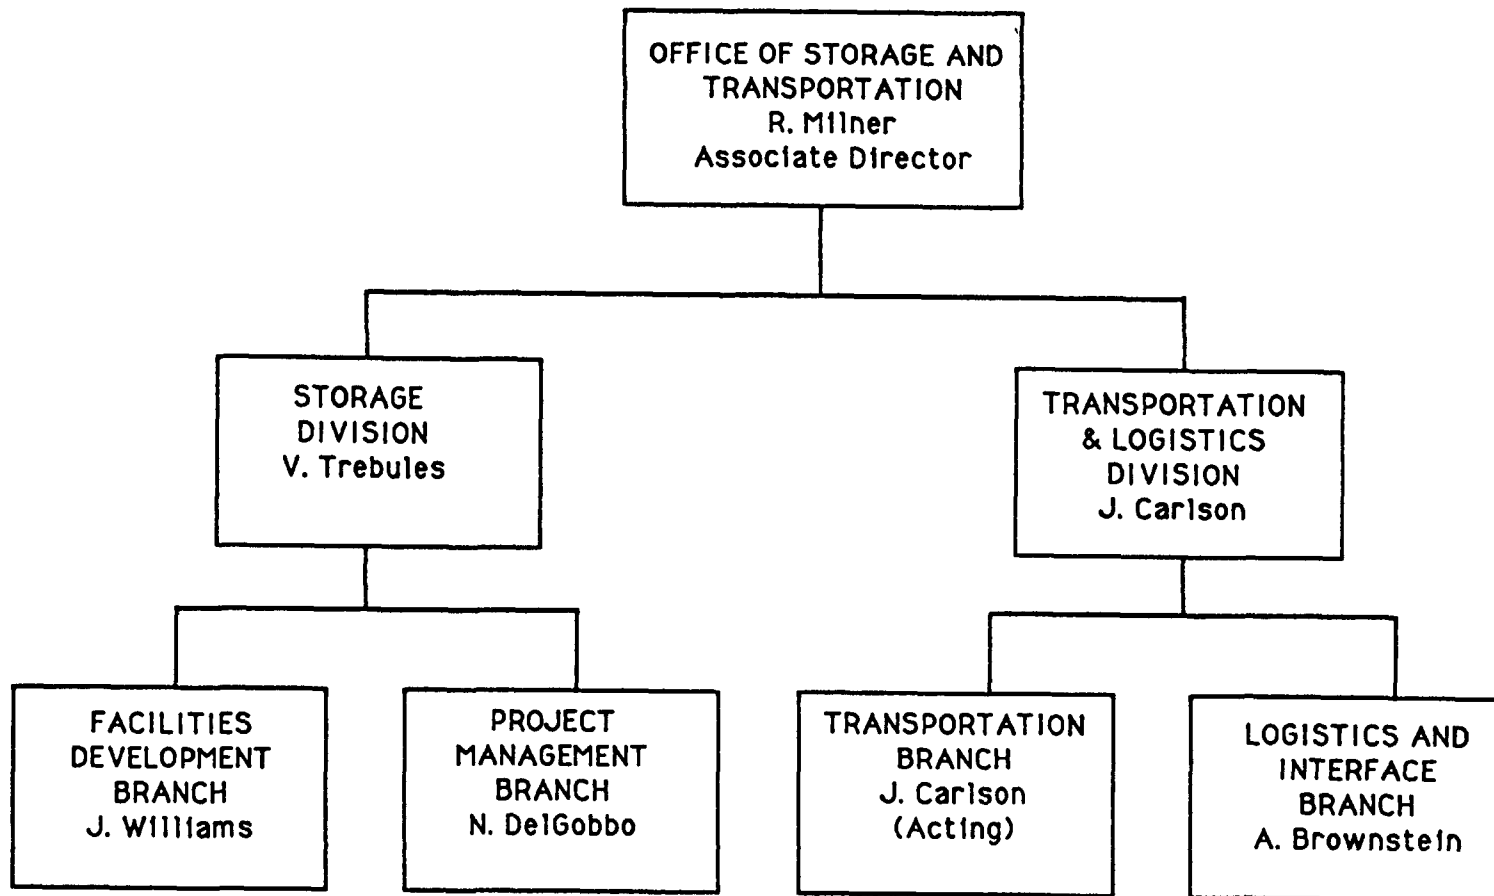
OFFICE OF STORAGE AND TRANSPORTATION
R. Milner
Associate Director

STORAGE DIVISION
V. Trebules

TRANSPORTATION & LOGISTICS DIVISION
J. Carlson

FACILITIES DEVELOPMENT BRANCH
J. Williams

PROJECT MANAGEMENT BRANCH
N. DelGobbo

TRANSPORTATION BRANCH
J. Carlson
(Acting)

LOGISTICS AND INTERFACE BRANCH
A. Brownstein